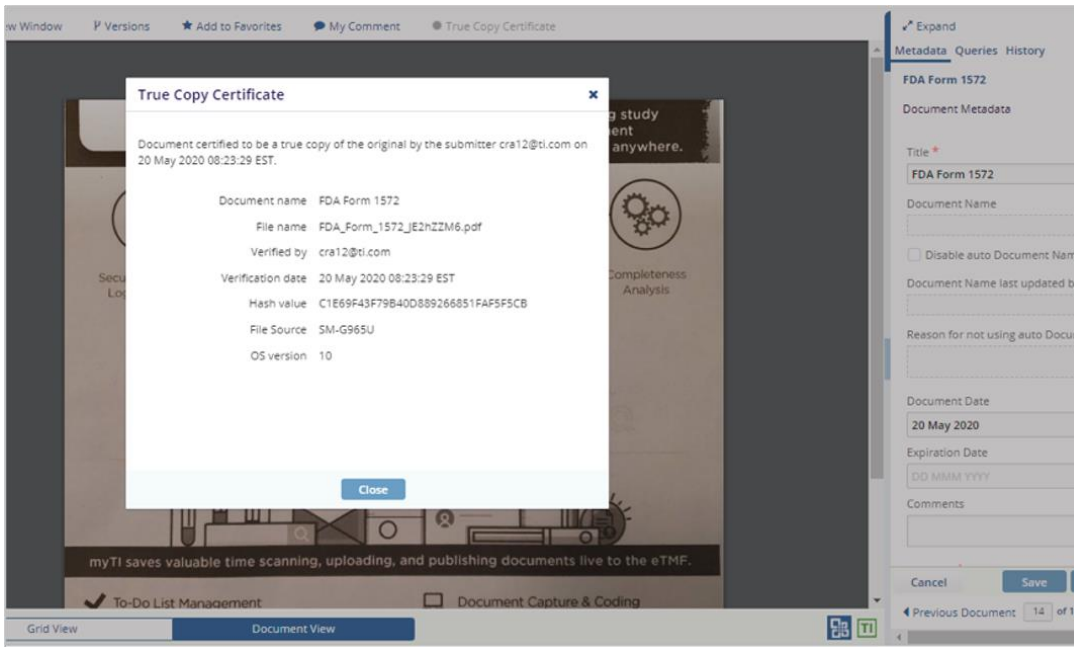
w Window Versions Add to Favorites My Comment True Copy Certificate

Expand
Metadata Queries History
FDA Form 1572
Document Metadata

True Copy Certificate ×

Document certified to be a true copy of the original by the submitter cra12@ti.com on 20 May 2020 08:23:29 EST.

Document name FDA Form 1572
File name FDA_Form_1572_JE2hZZM6.pdf
Verified by cra12@ti.com
Verification date 20 May 2020 08:23:29 EST
Hash value C1E69F43F79B40D889266851FAF5F5CB
File Source SM-G965U
OS version 10

Close

g study
ent
anywhere.

Secu
Lo

Completeness
Analysis

myTI saves valuable time scanning, uploading, and publishing documents live to the eTMF.

To-Do List Management
Document Capture & Coding

Title *
FDA Form 1572
Document Name
Disable auto Document Nam
Document Name last updated b
Reason for not using auto Docu
Document Date
20 May 2020
Expiration Date
DD MMM YYYY
Comments

Cancel Save

Grid View Document View

TI

Previous Document 14 of 1